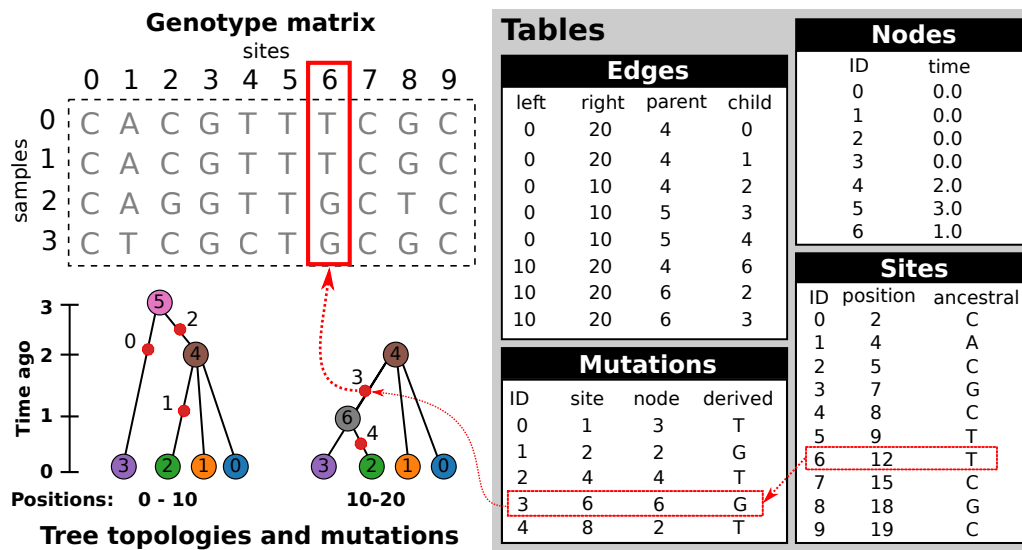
Genotype matrix

sites

0 1 2 3 4 5 6 7 8 9

samples

| | 0 | 1 | 2 | 3 | 4 | 5 | 6 | 7 | 8 | 9 |
|---|---|---|---|---|---|---|---|---|---|---|
| 0 | C | A | C | G | T | T | T | C | G | C |
| 1 | C | A | C | G | T | T | T | C | G | C |
| 2 | C | A | G | G | T | T | G | C | T | C |
| 3 | C | T | C | G | C | T | G | C | G | C |

Time ago

3
2
1
0

5
2
0
4
1
3
2
1
0

4
3
6
4
3
2
1
0

Positions: 0 - 10

10-20

Tree topologies and mutations

Tables

Edges

| left | right | parent | child |
|---|---|---|---|
| 0 | 20 | 4 | 0 |
| 0 | 20 | 4 | 1 |
| 0 | 10 | 4 | 2 |
| 0 | 10 | 5 | 3 |
| 0 | 10 | 5 | 4 |
| 10 | 20 | 4 | 6 |
| 10 | 20 | 6 | 2 |
| 10 | 20 | 6 | 3 |

Nodes

| ID | time |
|---|---|
| 0 | 0.0 |
| 1 | 0.0 |
| 2 | 0.0 |
| 3 | 0.0 |
| 4 | 2.0 |
| 5 | 3.0 |
| 6 | 1.0 |

Mutations

| ID | site | node | derived |
|---|---|---|---|
| 0 | 1 | 3 | T |
| 1 | 2 | 2 | G |
| 2 | 4 | 4 | T |
| 3 | 6 | 6 | G |
| 4 | 8 | 2 | T |

Sites

| ID | position | ancestral |
|---|---|---|
| 0 | 2 | C |
| 1 | 4 | A |
| 2 | 5 | C |
| 3 | 7 | G |
| 4 | 8 | C |
| 5 | 9 | T |
| 6 | 12 | T |
| 7 | 15 | C |
| 8 | 18 | G |
| 9 | 19 | C |